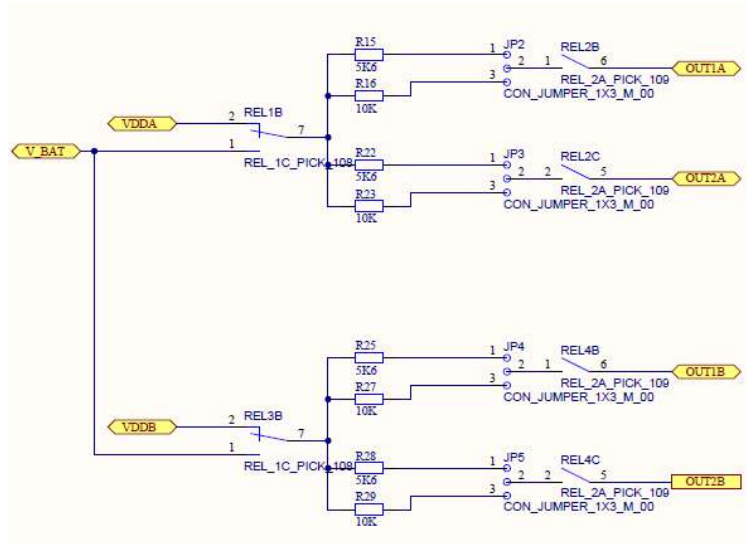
R15
1 JP2
REL2B
6
2 1
OUT1A
5K6
R16
3
REL_2A_PICK_109
10K
CON_JUMPER_1X3_M_00
VDDA
2 REL1B
7
V_BAT
1
REL_1C_PICK_108
R22
1 JP3
REL2C
5K6
2 2
5
OUT2A
R23
3
REL_2A_PICK_109
10K
CON_JUMPER_1X3_M_00

R25
1 JP4
REL4B
5K6
2 1
6
OUT1B
R27
3
REL_2A_PICK_109
10K
CON_JUMPER_1X3_M_00
VDDB
2 REL3B
7
1
REL_1C_PICK_108
R28
1 JP5
REL4C
5K6
2 2
5
OUT2B
R29
3
REL_2A_PICK_109
10K
CON_JUMPER_1X3_M_00